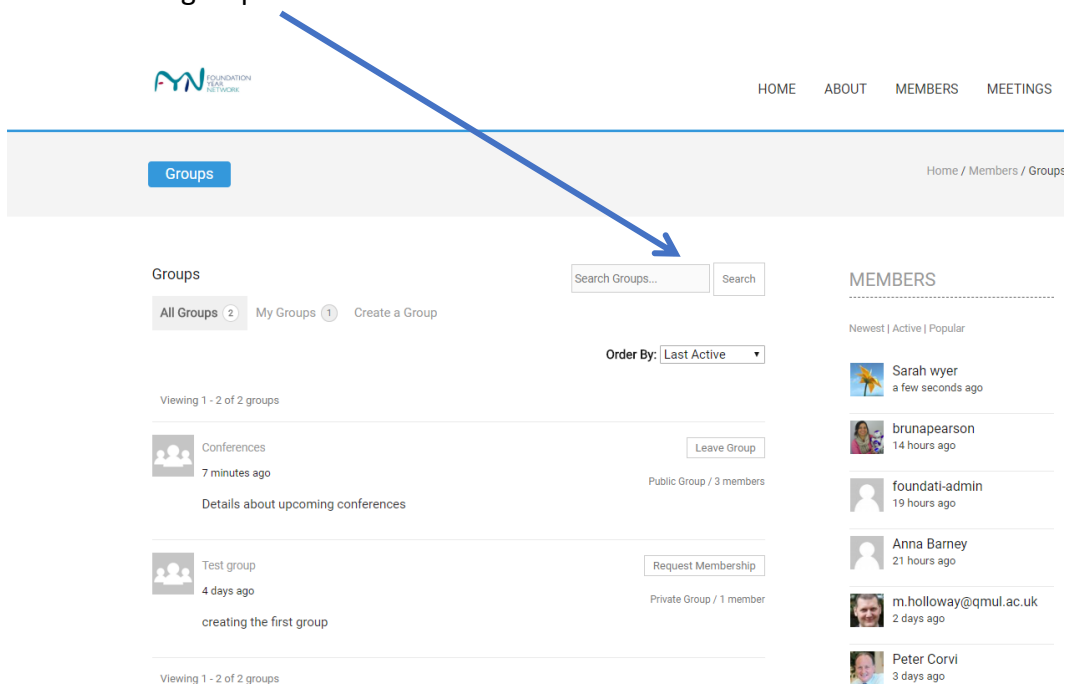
FYN FOUNDATION YEAR NETWORK

HOME ABOUT MEMBERS MEETINGS

Groups

Home / Members / Groups

Groups

Search Groups...

Search

All Groups 2 My Groups 1 Create a Group

Order By: Last Active

Viewing 1 - 2 of 2 groups

Conferences
7 minutes ago
Details about upcoming conferences

Leave Group
Public Group / 3 members

Test group
4 days ago
creating the first group

Request Membership
Private Group / 1 member

Viewing 1 - 2 of 2 groups

MEMBERS

Newest | Active | Popular

Sarah wyer
a few seconds ago

brunapearson
14 hours ago

foundati-admin
19 hours ago

Anna Barney
21 hours ago

m.holloway@qmul.ac.uk
2 days ago

Peter Corvi
3 days ago